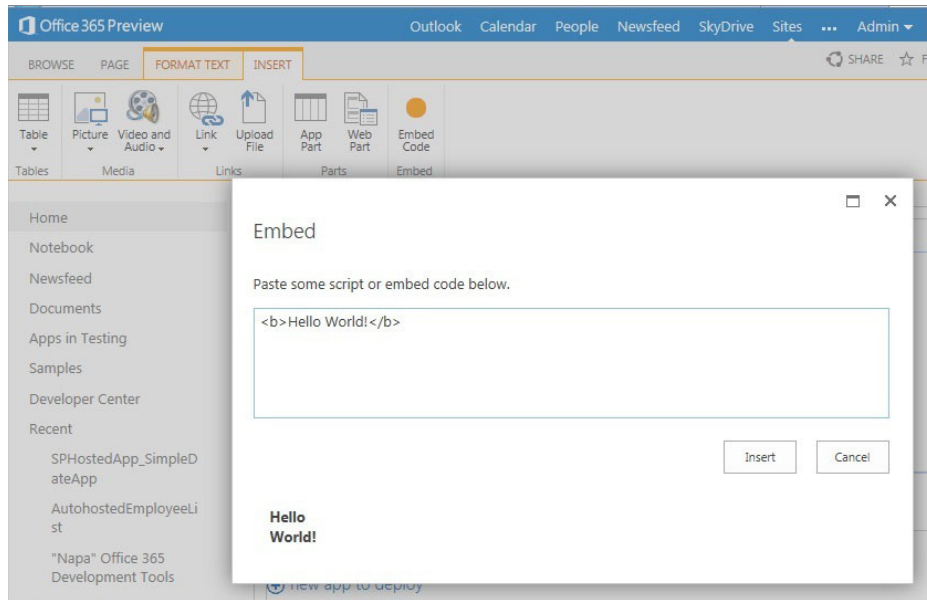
Office 365 Preview

Outlook Calendar People Newsfeed SkyDrive Sites ... Admin

BROWSE PAGE FORMAT TEXT INSERT

SHARE

Table
Picture
Video and Audio
Link
Upload File
App Part
Web Part
Embed Code

Tables Media Links Parts Embed

Home
Notebook
Newsfeed
Documents
Apps in Testing
Samples
Developer Center
Recent
SPHostedApp_SimpleDateApp
AutohostedEmployeeList
"Napa" Office 365 Development Tools

Embed

Paste some script or embed code below.

<b>Hello World!</b>

Insert Cancel

Hello World!

new app to deploy